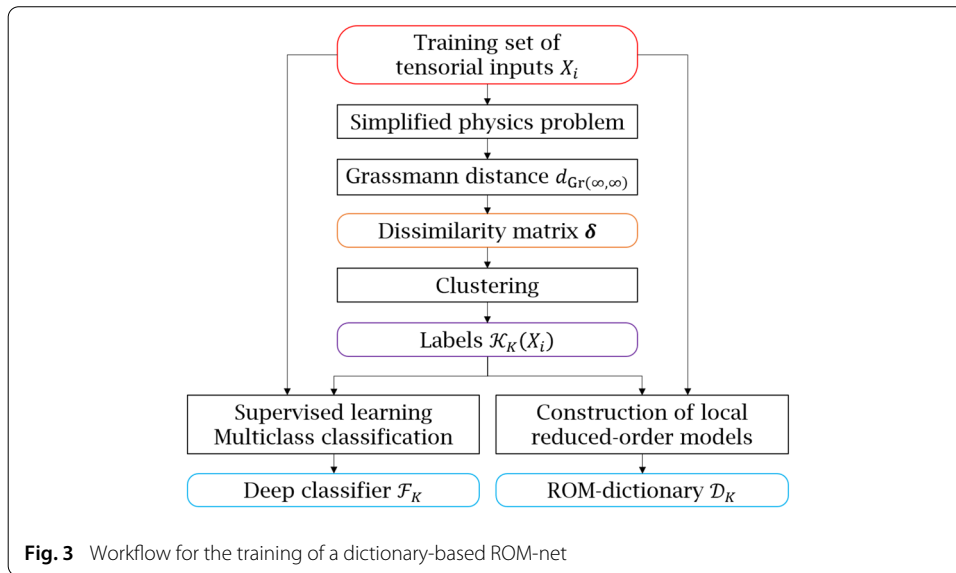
Training set of tensorial inputs $X_i$

Simplified physics problem

Grassmann distance $d_{\mathrm{Gr}(\infty,\infty)}$

Dissimilarity matrix $\boldsymbol{\delta}$

Clustering

Labels $\mathcal{K}_K(X_i)$

Supervised learning Multiclass classification

Construction of local reduced-order models

Deep classifier $\mathcal{F}_K$

ROM-dictionary $\mathcal{D}_K$

**Fig. 3** Workflow for the training of a dictionary-based ROM-net